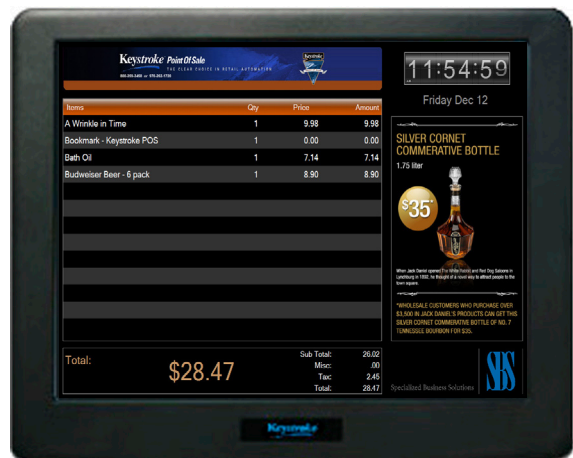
Keystroke Point Of Sale
THE CLEAR CHOICE IN RETAIL AUTOMATION
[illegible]

Keystroke

11:54:59

Friday Dec 12

| Items | Qty | Price | Amount |
|---|---|---|---|
| A Wrinkle in Time | 1 | 9.98 | 9.98 |
| Bookmark - Keystroke POS | 1 | 0.00 | 0.00 |
| Bath Oil | 1 | 7.14 | 7.14 |
| Budweiser Beer - 6 pack | 1 | 8.90 | 8.90 |

SILVER CORNET COMMERATIVE BOTTLE
1.75 liter

$35*

When Jack Daniel opened The White Rabbit and Red Dog Saloons in Lynchburg in 1892, he thought of a novel way to attract people to the town square.

*WHOLESALE CUSTOMERS WHO PURCHASE OVER $3,500 IN JACK DANIEL'S PRODUCTS CAN GET THIS SILVER CORNET COMMERATIVE BOTTLE OF NO. 7 TENNESSEE BOURBON FOR $35.

Total:
$28.47

Sub Total: 26.02
Misc: .00
Tax: 2.45
Total: 28.47

Specialized Business Solutions
SBS

Keystroke